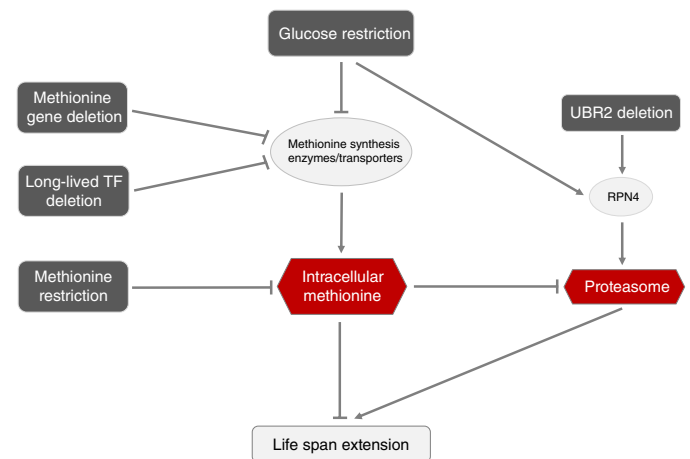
Glucose restriction

Methionine gene deletion

Methionine synthesis enzymes/transporters

UBR2 deletion

Long-lived TF deletion

RPN4

Methionine restriction

Intracellular methionine

Proteasome

Life span extension